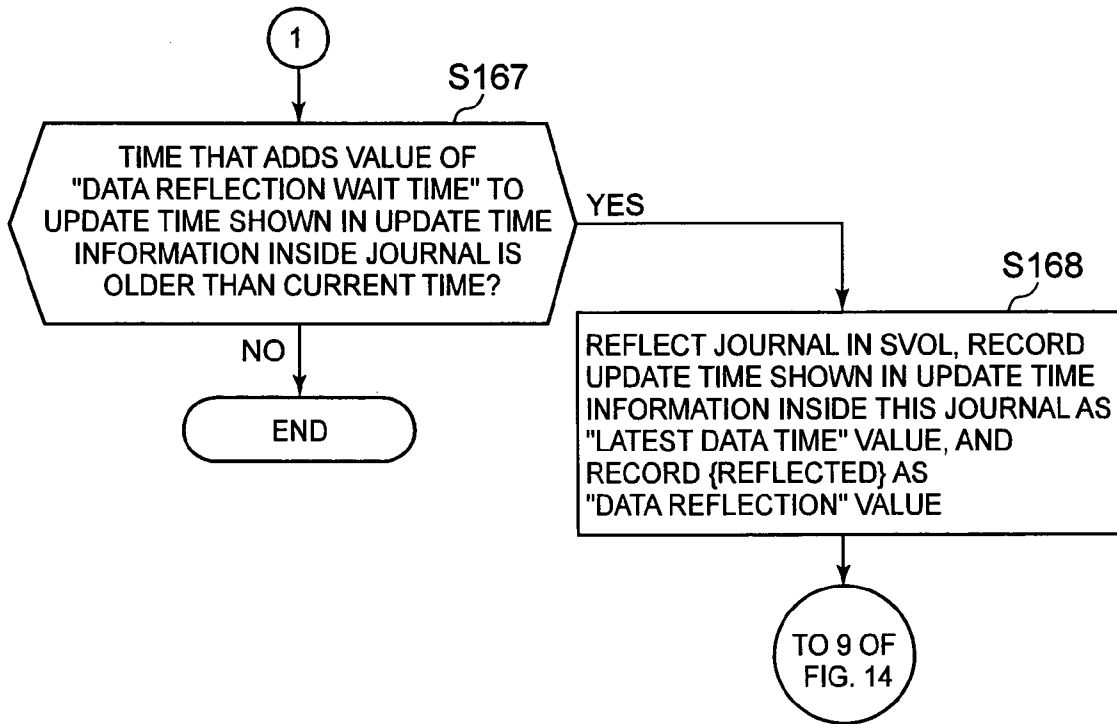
1

S167

TIME THAT ADDS VALUE OF "DATA REFLECTION WAIT TIME" TO UPDATE TIME SHOWN IN UPDATE TIME INFORMATION INSIDE JOURNAL IS OLDER THAN CURRENT TIME?

YES

NO

END

S168

REFLECT JOURNAL IN SVOL, RECORD UPDATE TIME SHOWN IN UPDATE TIME INFORMATION INSIDE THIS JOURNAL AS "LATEST DATA TIME" VALUE, AND RECORD {REFLECTED} AS "DATA REFLECTION" VALUE

TO 9 OF FIG. 14